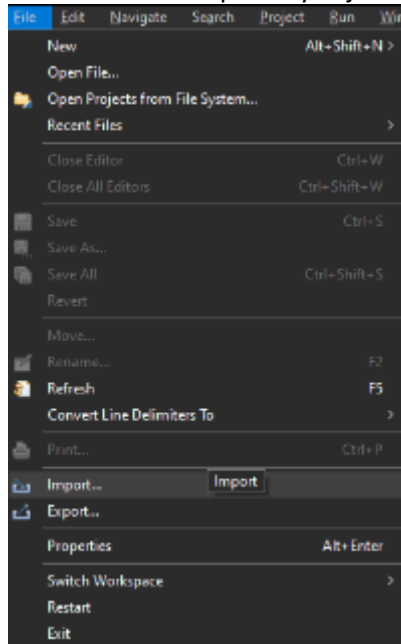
File Edit Navigate Search Project Run Wi

New Alt+Shift+N >
Open File...
Open Projects from File System...
Recent Files >

Close Editor Ctrl+W
Close All Editors Ctrl+Shift+W

Save Ctrl+S
Save As...
Save All Ctrl+Shift+S
Revert

Move...
Rename... F2
Refresh F5
Convert Line Delimiters To >

Print... Ctrl+P

Import... Import
Export...

Properties Alt+Enter

Switch Workspace >
Restart
Exit